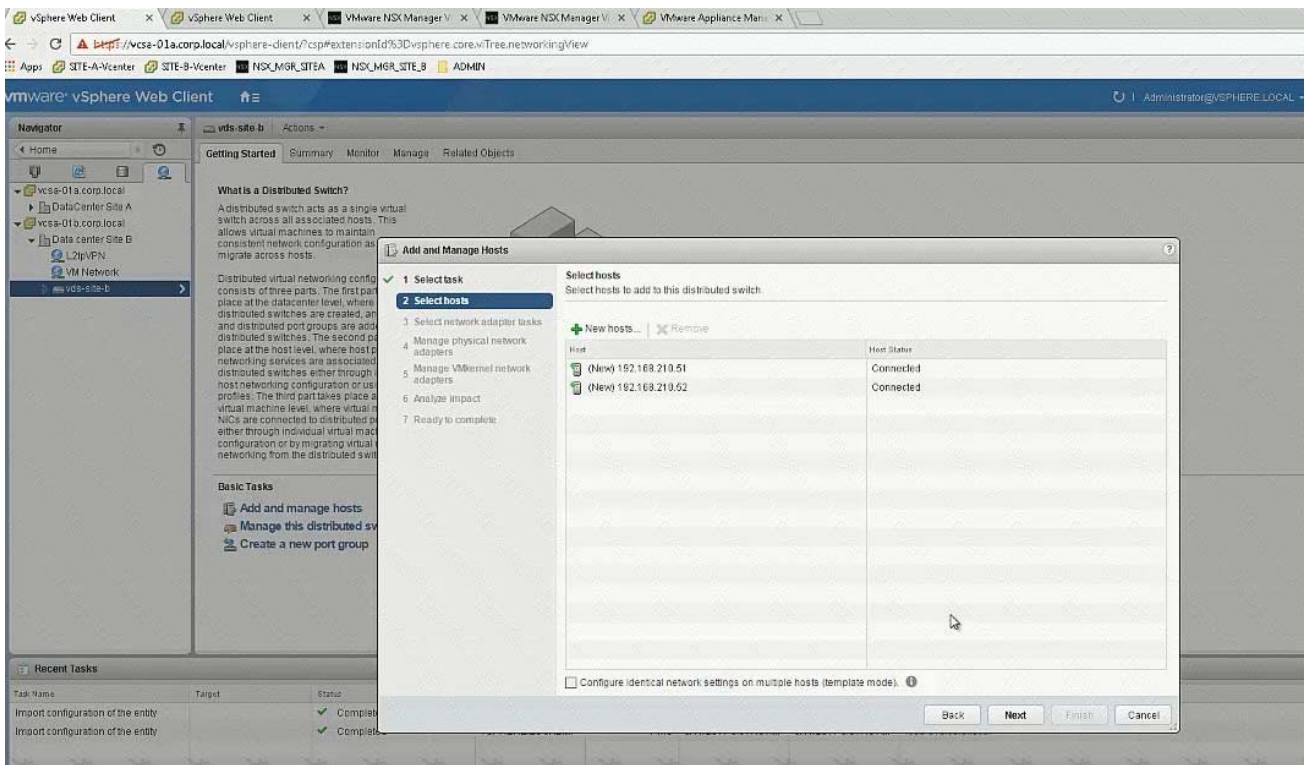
vSphere Web Client × vSphere Web Client × VMware NSX Manager V × VMware NSX Manager V × VMware Appliance Man ×

https://vcsa-01a.corp.local/vsphere-client/?csp#extensionId%3Dvsphere.core.viTree.networkingView

Apps SITE-A-Vcenter SITE-B-Vcenter NSX_MGR_SITEA NSX_MGR_SITE_B ADMIN

vmware vSphere Web Client

Administrator@VSPHERE.LOCAL

Navigator

Home

vcsa-01a.corp.local
DataCenter Site A
vcsa-01b.corp.local
Data center Site B
L2tpVPN
VM Network
vds-site-b

vds-site-b Actions

Getting Started Summary Monitor Manage Related Objects

What is a Distributed Switch?

A distributed switch acts as a single virtual switch across all associated hosts. This allows virtual machines to maintain consistent network configuration as migrate across hosts.

Distributed virtual networking config consists of three parts. The first par place at the datacenter level, where distributed switches are created, an and distributed port groups are adde distributed switches. The second pa place at the host level, where host p networking services are associated distributed switches either through host networking configuration or us profiles. The third part takes place a virtual machine level, where virtual m NICs are connected to distributed p either through individual virtual mac configuration or by migrating virtual networking from the distributed swit

Basic Tasks

Add and manage hosts
Manage this distributed sv
Create a new port group

Add and Manage Hosts

1 Select task
2 Select hosts
3 Select network adapter tasks
4 Manage physical network adapters
5 Manage VMkernel network adapters
6 Analyze impact
7 Ready to complete

Select hosts
Select hosts to add to this distributed switch.

New hosts... Remove

| Host | Host Status |
|---|---|
| (New) 192.168.210.51 | Connected |
| (New) 192.168.210.52 | Connected |

Configure identical network settings on multiple hosts (template mode).

Back Next Finish Cancel

Recent Tasks

| Task Name | Target | Status |
|---|---|---|
| Import configuration of the entity | | Complet |
| Import configuration of the entity | | Complete |